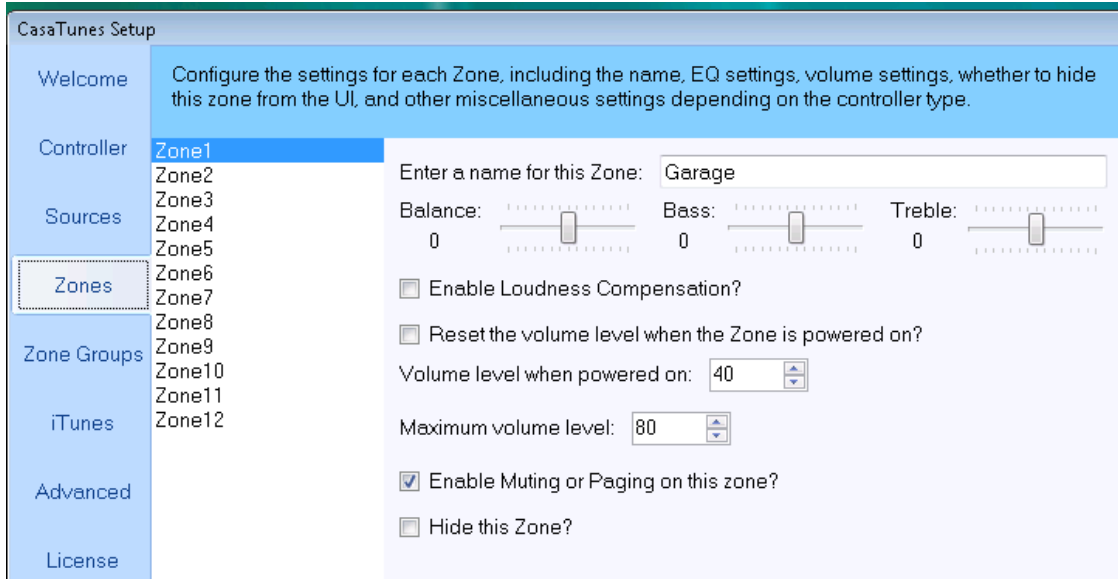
CasaTunes Setup

Welcome

Controller

Sources

Zones

Zone Groups

iTunes

Advanced

License

Configure the settings for each Zone, including the name, EQ settings, volume settings, whether to hide this zone from the UI, and other miscellaneous settings depending on the controller type.

Zone1
Zone2
Zone3
Zone4
Zone5
Zone6
Zone7
Zone8
Zone9
Zone10
Zone11
Zone12

Enter a name for this Zone: Garage

Balance: 0

Bass: 0

Treble: 0

Enable Loudness Compensation?

Reset the volume level when the Zone is powered on?

Volume level when powered on: 40

Maximum volume level: 80

Enable Muting or Paging on this zone?

Hide this Zone?